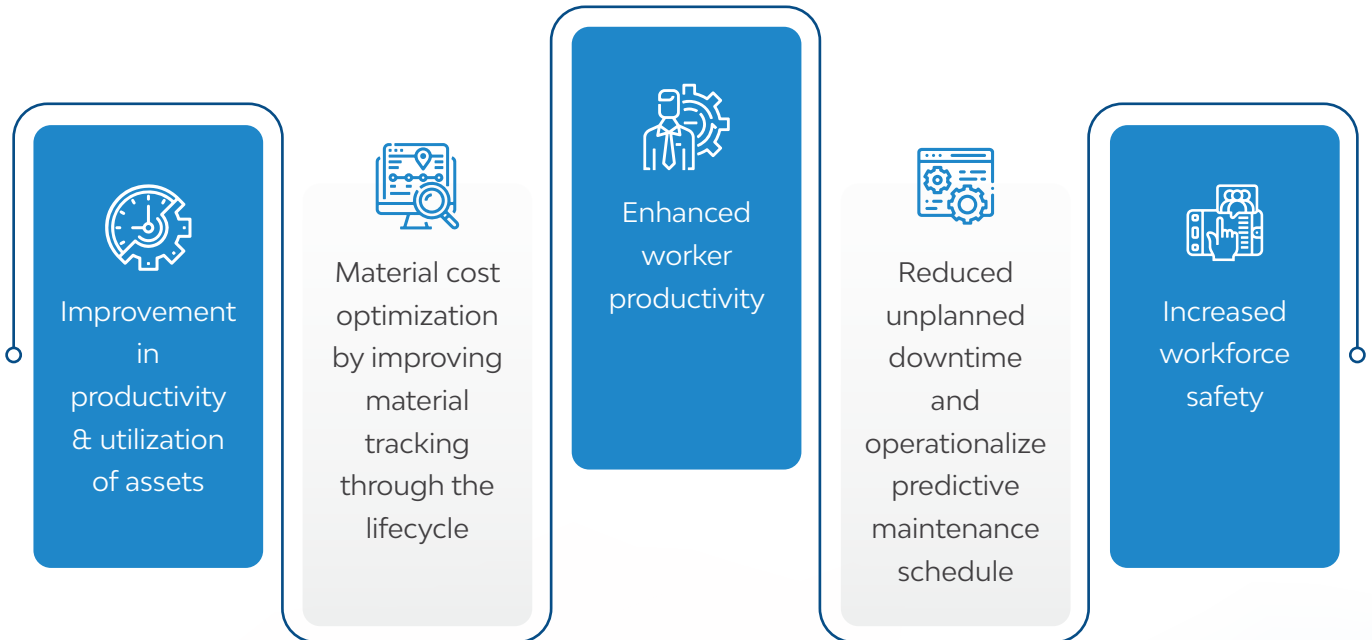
Improvement in productivity & utilization of assets

Material cost optimization by improving material tracking through the lifecycle

Enhanced worker productivity

Reduced unplanned downtime and operationalize predictive maintenance schedule

Increased workforce safety